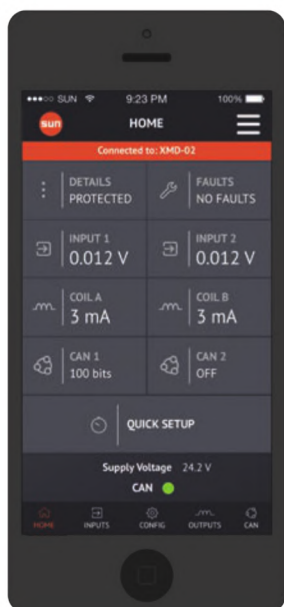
●●●○○ SUN 9:23 PM 100%

sun HOME

Connected to: XMD-02

DETAILS
PROTECTED

FAULTS
NO FAULTS

INPUT 1
0.012 V

INPUT 2
0.012 V

COIL A
3 mA

COIL B
3 mA

CAN 1
100 bits

CAN 2
OFF

QUICK SETUP

Supply Voltage 24.2 V

CAN

HOME INPUTS CONFIG OUTPUTS CAN